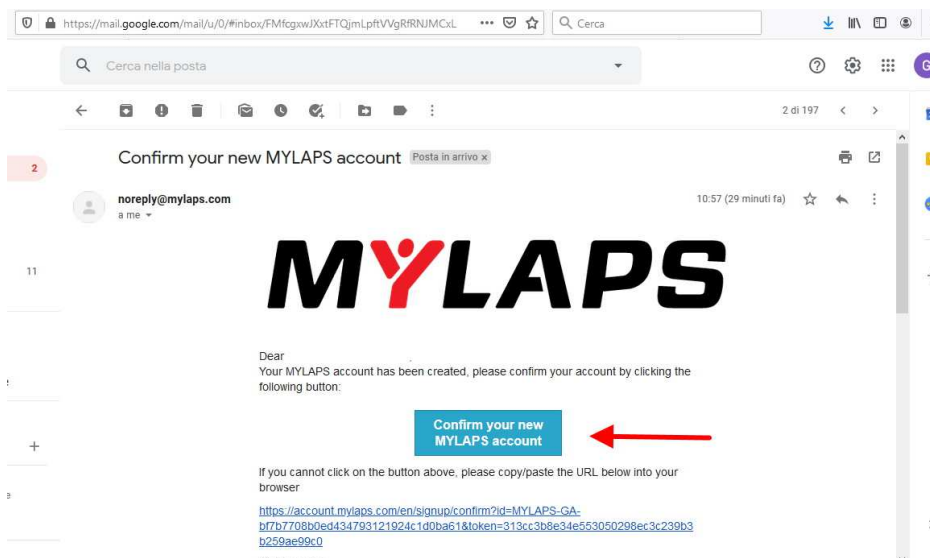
https://mail.google.com/mail/u/0/#inbox/FMfcgxwJXxtFTQjmLpftVVgRfRNJMCxL ••• Cerca

Cerca nella posta

2 di 197

2

11

Confirm your new MYLAPS account Posta in arrivo ×

noreply@mylaps.com
a me

10:57 (29 minuti fa)

MYLAPS

Dear
Your MYLAPS account has been created, please confirm your account by clicking the following button:

Confirm your new MYLAPS account

If you cannot click on the button above, please copy/paste the URL below into your browser

https://account.mylaps.com/en/signup/confirm?id=MYLAPS-GA-bf7b7708b0ed434793121924c1d0ba61&token=313cc3b8e34e553050298ec3c239b3b259ae99c0